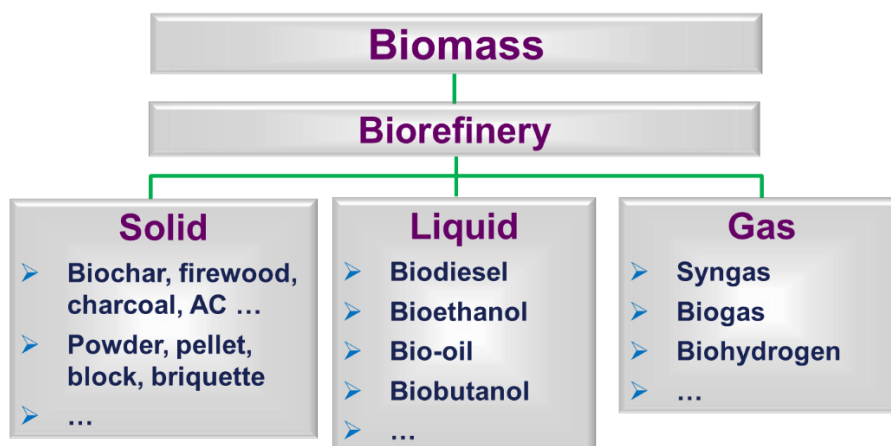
Biomass

Biorefinery

Solid
- Biochar, firewood, charcoal, AC …
- Powder, pellet, block, briquette
- …

Liquid
- Biodiesel
- Bioethanol
- Bio-oil
- Biobutanol
- …

Gas
- Syngas
- Biogas
- Biohydrogen
- …